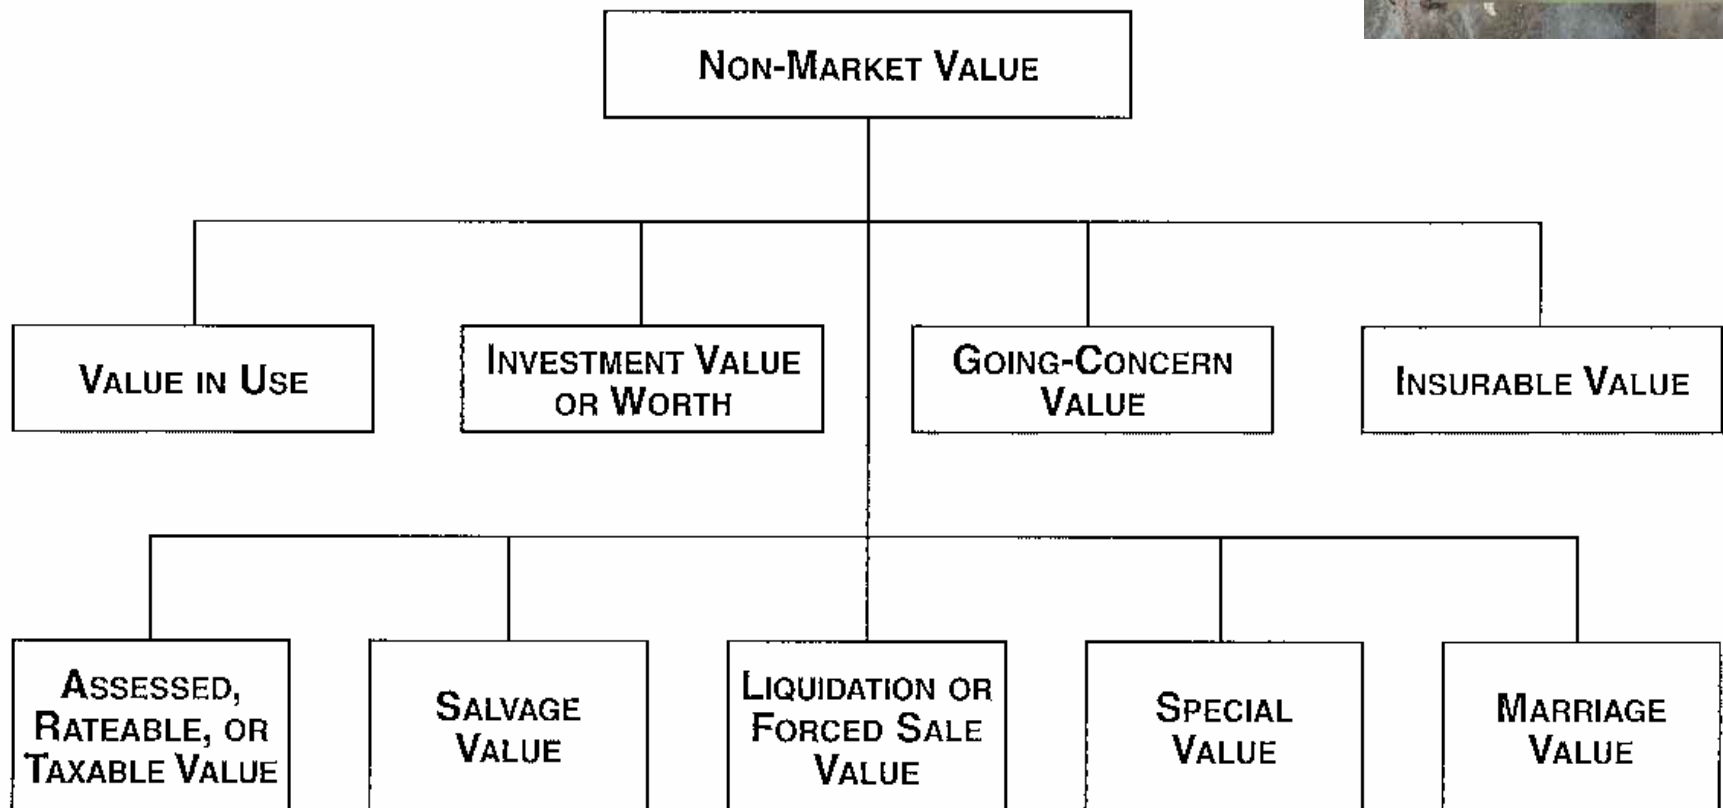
NON-MARKET VALUE

VALUE IN USE

INVESTMENT VALUE OR WORTH

GOING-CONCERN VALUE

INSURABLE VALUE

ASSESSED, RATEABLE, OR TAXABLE VALUE

SALVAGE VALUE

LIQUIDATION OR FORCED SALE VALUE

SPECIAL VALUE

MARRIAGE VALUE